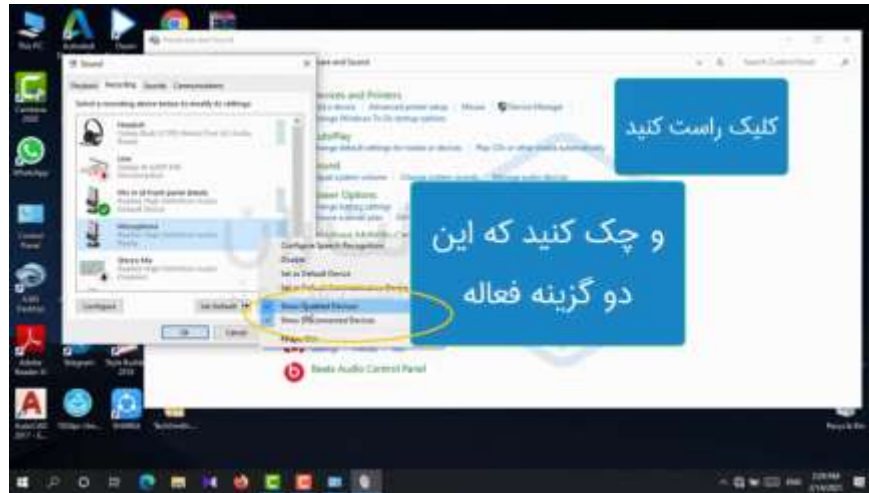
کلیک راست کنید

و چک کنید که این دو گزینه فعاله

Sound

Playback Recording Sounds Communications

Select a recording device below to modify its settings:

Headset

Line

Mic in at front panel (black)

Microphone

Stereo Mix

Configure

Set Default

OK

Cancel

Configure Speech Recognition

Disable

Set as Default Device

Show Disabled Devices

Show Disconnected Devices

Properties

Devices and Printers

AutoPlay

Sound

Power Options

Beats Audio Control Panel

This PC

WhatsApp

Control Panel

Adobe Reader XI

Telegram

AutoCAD 2017